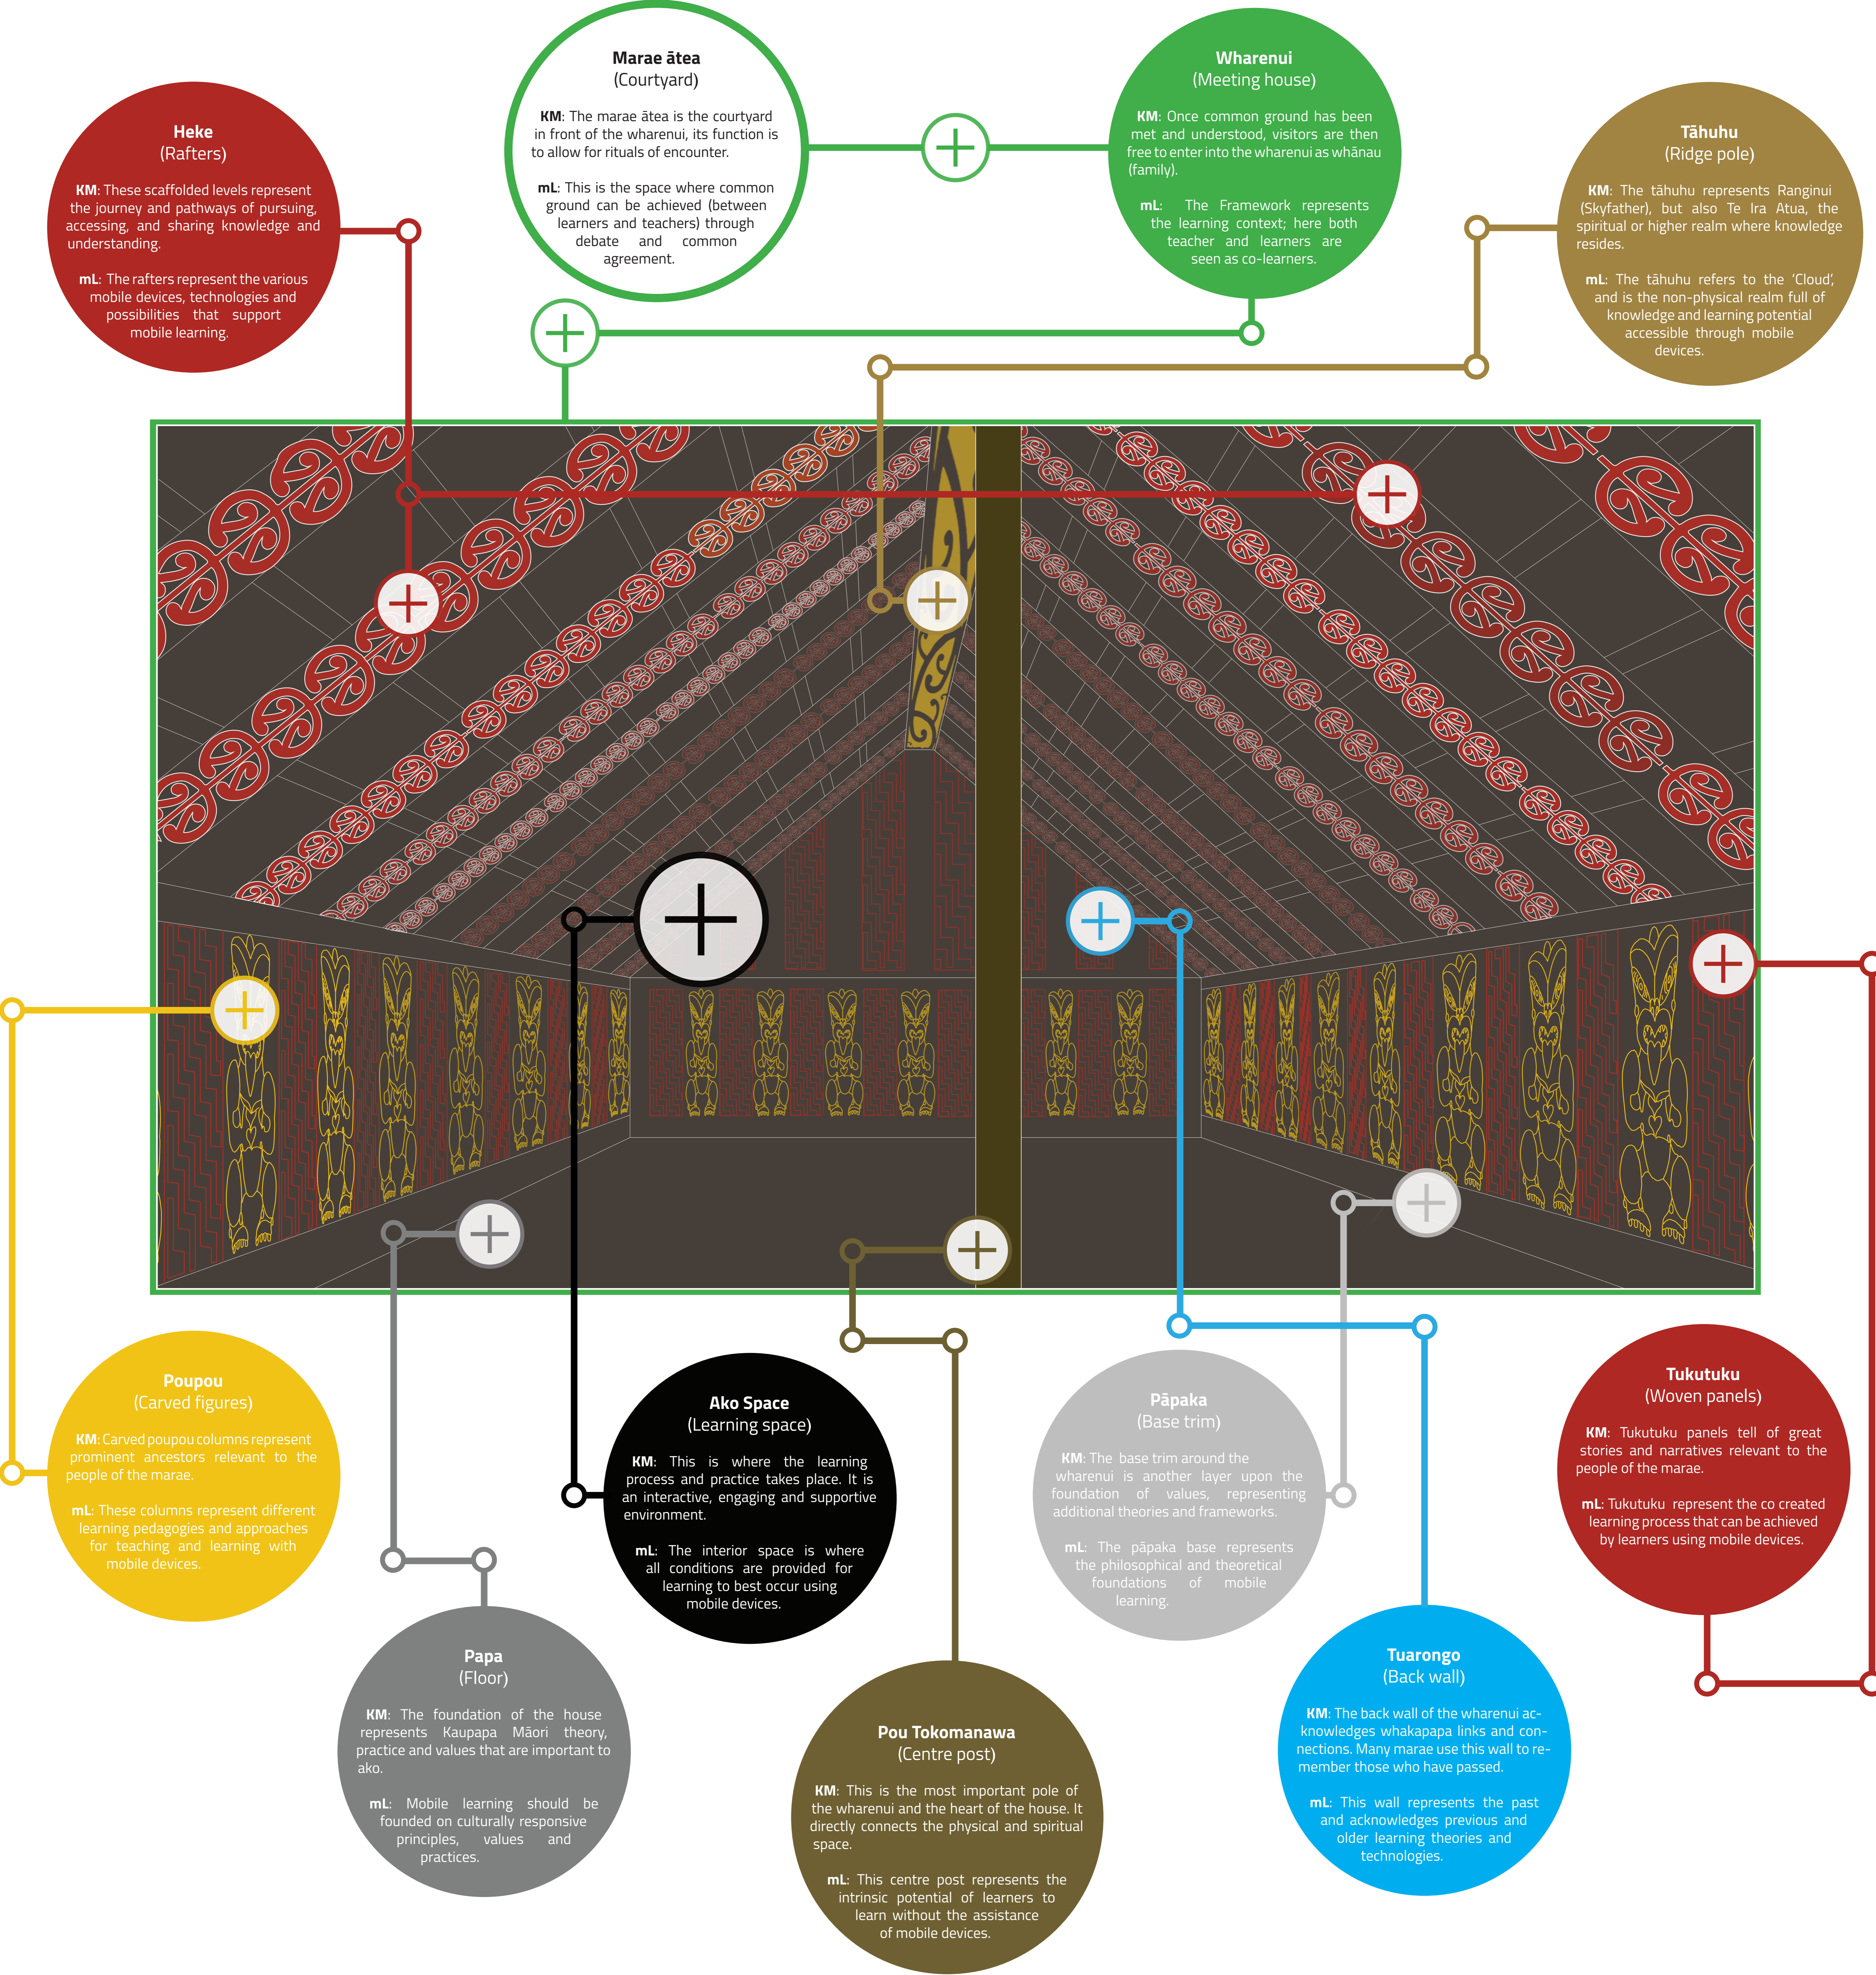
**Heke**
(Rafters)

**KM**: These scaffolded levels represent the journey and pathways of pursuing, accessing, and sharing knowledge and understanding.

**mL**: The rafters represent the various mobile devices, technologies and possibilities that support mobile learning.

**Marae ātea**
(Courtyard)

**KM**: The marae ātea is the courtyard in front of the wharenui, its function is to allow for rituals of encounter.

**mL**: This is the space where common ground can be achieved (between learners and teachers) through debate and common agreement.

**Wharenui**
(Meeting house)

**KM**: Once common ground has been met and understood, visitors are then free to enter into the wharenui as whānau (family).

**mL**: The Framework represents the learning context; here both teacher and learners are seen as co-learners.

**Tāhuhu**
(Ridge pole)

**KM**: The tāhuhu represents Ranginui (Skyfather), but also Te Ira Atua, the spiritual or higher realm where knowledge resides.

**mL**: The tāhuhu refers to the 'Cloud', and is the non-physical realm full of knowledge and learning potential accessible through mobile devices.

**Poupou**
(Carved figures)

**KM**: Carved poupou columns represent prominent ancestors relevant to the people of the marae.

**mL**: These columns represent different learning pedagogies and approaches for teaching and learning with mobile devices.

**Ako Space**
(Learning space)

**KM**: This is where the learning process and practice takes place. It is an interactive, engaging and supportive environment.

**mL**: The interior space is where all conditions are provided for learning to best occur using mobile devices.

**Pāpaka**
(Base trim)

**KM**: The base trim around the wharenui is another layer upon the foundation of values, representing additional theories and frameworks.

**mL**: The pāpaka base represents the philosophical and theoretical foundations of mobile learning.

**Tukutuku**
(Woven panels)

**KM**: Tukutuku panels tell of great stories and narratives relevant to the people of the marae.

**mL**: Tukutuku represent the co created learning process that can be achieved by learners using mobile devices.

**Papa**
(Floor)

**KM**: The foundation of the house represents Kaupapa Māori theory, practice and values that are important to ako.

**mL**: Mobile learning should be founded on culturally responsive principles, values and practices.

**Pou Tokomanawa**
(Centre post)

**KM**: This is the most important pole of the wharenui and the heart of the house. It directly connects the physical and spiritual space.

**mL**: This centre post represents the intrinsic potential of learners to learn without the assistance of mobile devices.

**Tuarongo**
(Back wall)

**KM**: The back wall of the wharenui acknowledges whakapapa links and connections. Many marae use this wall to remember those who have passed.

**mL**: This wall represents the past and acknowledges previous and older learning theories and technologies.